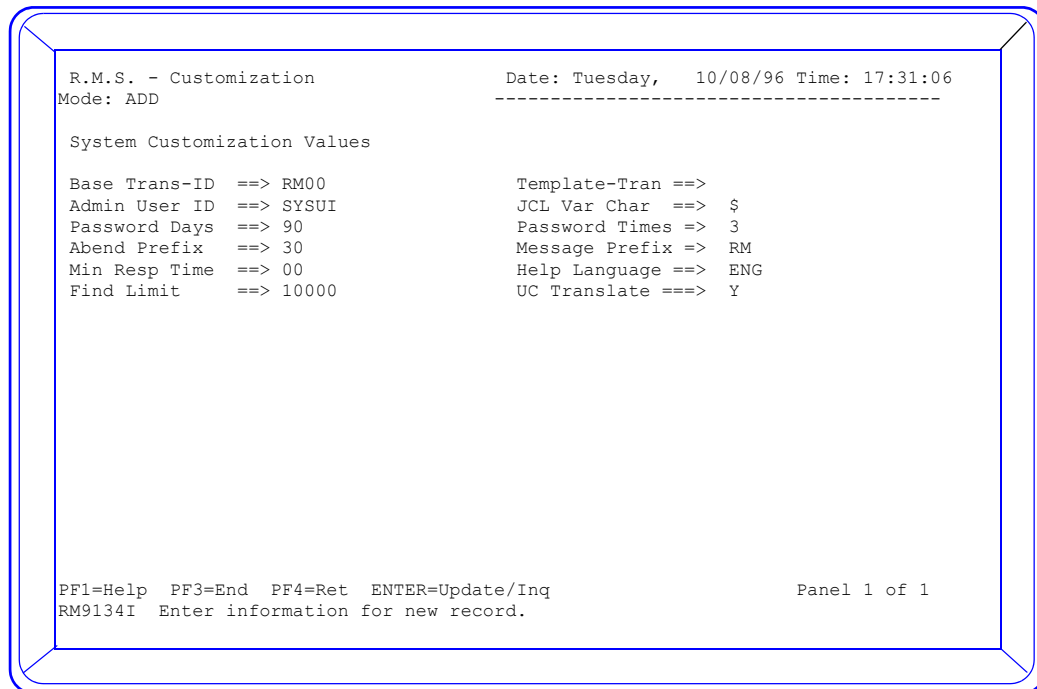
R.M.S. - Customization Date: Tuesday, 10/08/96 Time: 17:31:06
Mode: ADD ----------------------------------------

System Customization Values

Base Trans-ID ==> RM00 Template-Tran ==>
Admin User ID ==> SYSUI JCL Var Char ==> $
Password Days ==> 90 Password Times => 3
Abend Prefix ==> 30 Message Prefix => RM
Min Resp Time ==> 00 Help Language ==> ENG
Find Limit ==> 10000 UC Translate ===> Y

PF1=Help PF3=End PF4=Ret ENTER=Update/Inq Panel 1 of 1
RM9134I Enter information for new record.